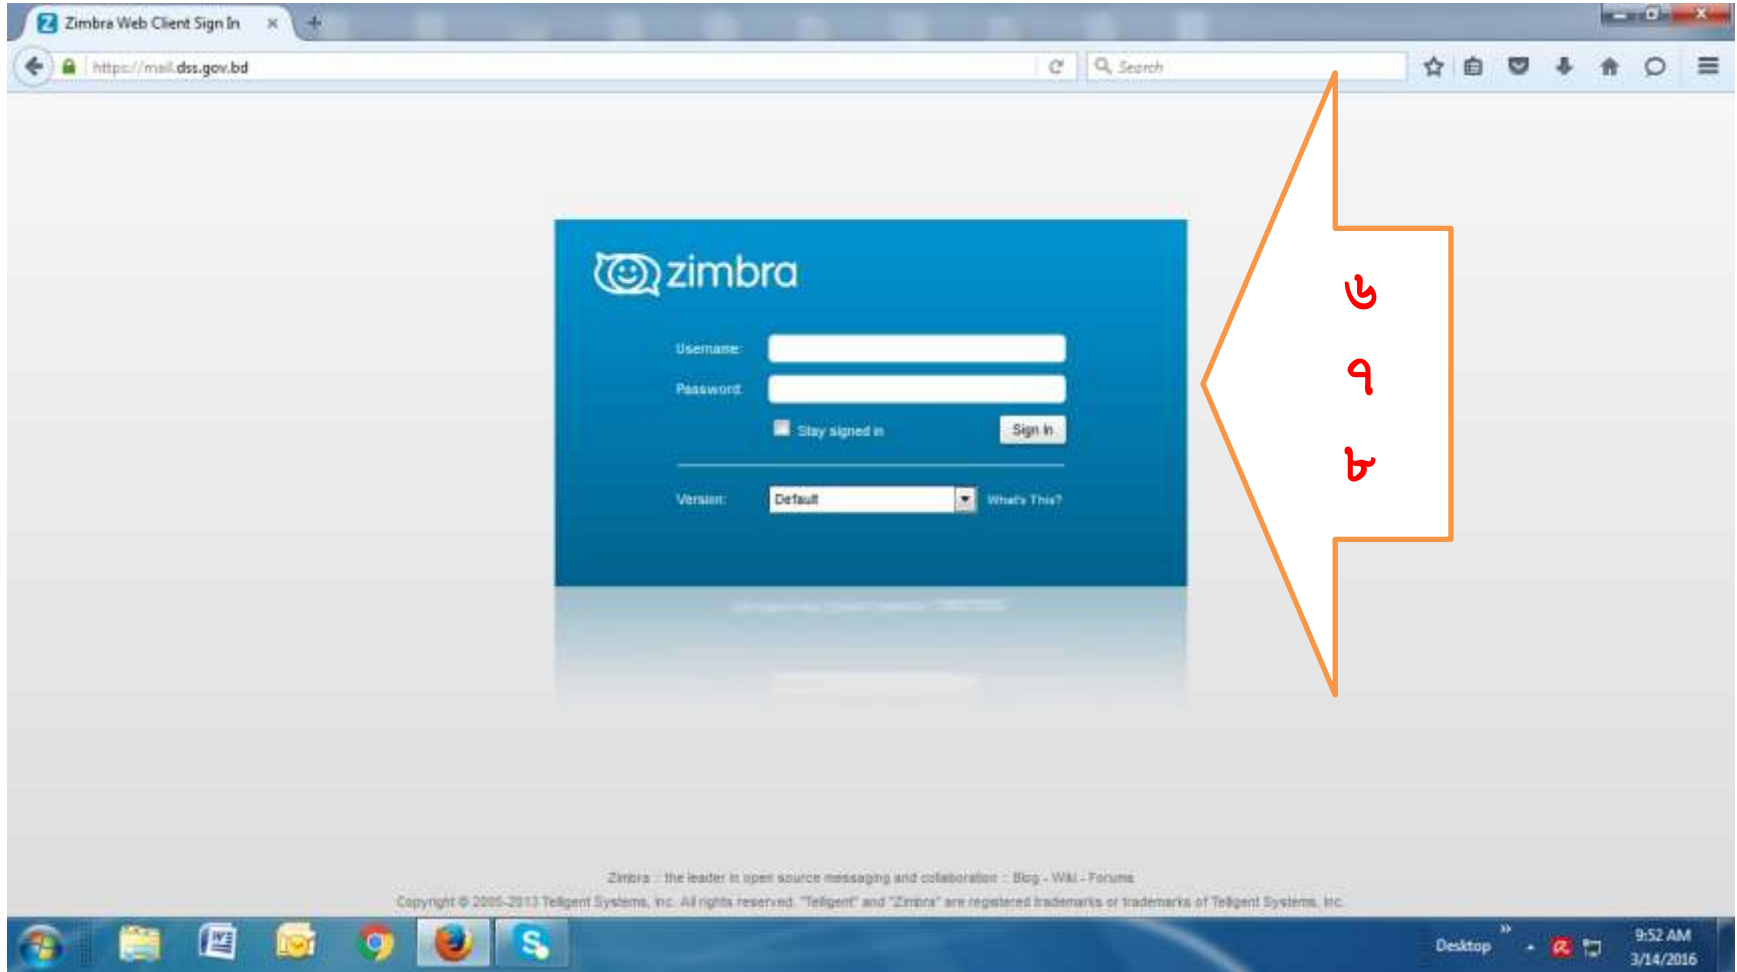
Zimbra Web Client Sign In ×

https://mail.dss.gov.bd

Search

zimbra

Username:

Password:

Stay signed in

Sign In

Version: Default

What's This?

৬

৭

৮

Zimbra :: the leader in open source messaging and collaboration :: Blog - Wiki - Forums

Copyright © 2005-2013 Telligent Systems, Inc. All rights reserved. "Telligent" and "Zimbra" are registered trademarks or trademarks of Telligent Systems, Inc.

Desktop

9:52 AM
3/14/2016